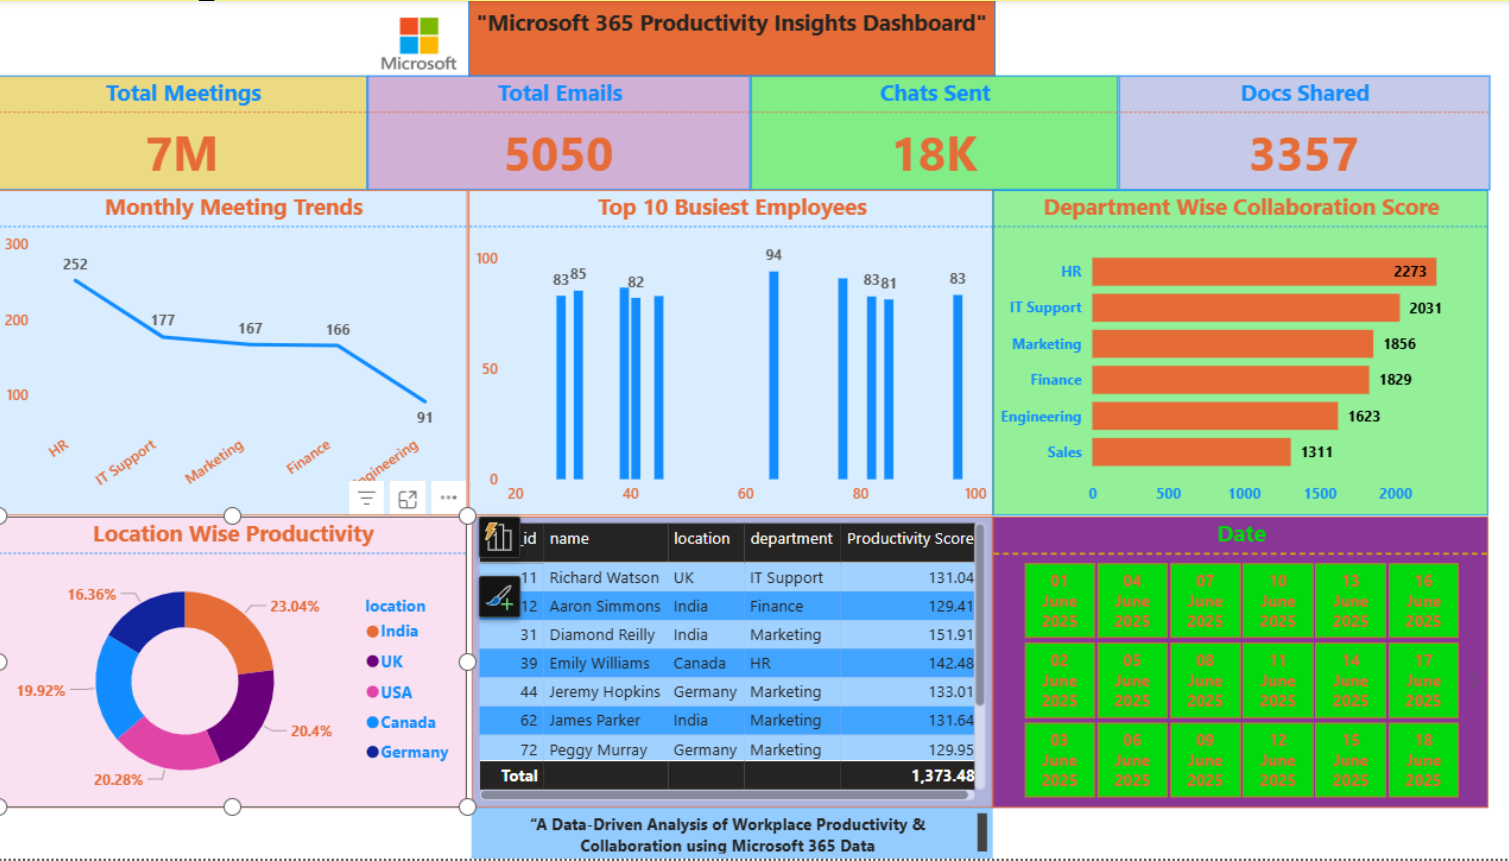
Microsoft

"Microsoft 365 Productivity Insights Dashboard"

Total Meetings
7M

Total Emails
5050

Chats Sent
18K

Docs Shared
3357

Monthly Meeting Trends

300
200
100
252
177
167
166
91
HR
IT Support
Marketing
Finance
Engineering

Top 10 Busiest Employees

100
50
0
83 85
82
94
83 81
83
20
40
60
80
100

Department Wise Collaboration Score

| HR | 2273 |
|---|---|
| IT Support | 2031 |
| Marketing | 1856 |
| Finance | 1829 |
| Engineering | 1623 |
| Sales | 1311 |

0 500 1000 1500 2000

Location Wise Productivity

16.36%
23.04%
19.92%
20.4%
20.28%

location
India
UK
USA
Canada
Germany

| id | name | location | department | Productivity Score |
|---|---|---|---|---|
| 11 | Richard Watson | UK | IT Support | 131.04 |
| 12 | Aaron Simmons | India | Finance | 129.41 |
| 31 | Diamond Reilly | India | Marketing | 151.91 |
| 39 | Emily Williams | Canada | HR | 142.48 |
| 44 | Jeremy Hopkins | Germany | Marketing | 133.01 |
| 62 | James Parker | India | Marketing | 131.64 |
| 72 | Peggy Murray | Germany | Marketing | 129.95 |
| Total | | | | 1,373.48 |

Date

01 June 2025
04 June 2025
07 June 2025
10 June 2025
13 June 2025
16 June 2025
02 June 2025
05 June 2025
08 June 2025
11 June 2025
14 June 2025
17 June 2025
03 June 2025
06 June 2025
09 June 2025
12 June 2025
15 June 2025
18 June 2025

"A Data-Driven Analysis of Workplace Productivity & Collaboration using Microsoft 365 Data